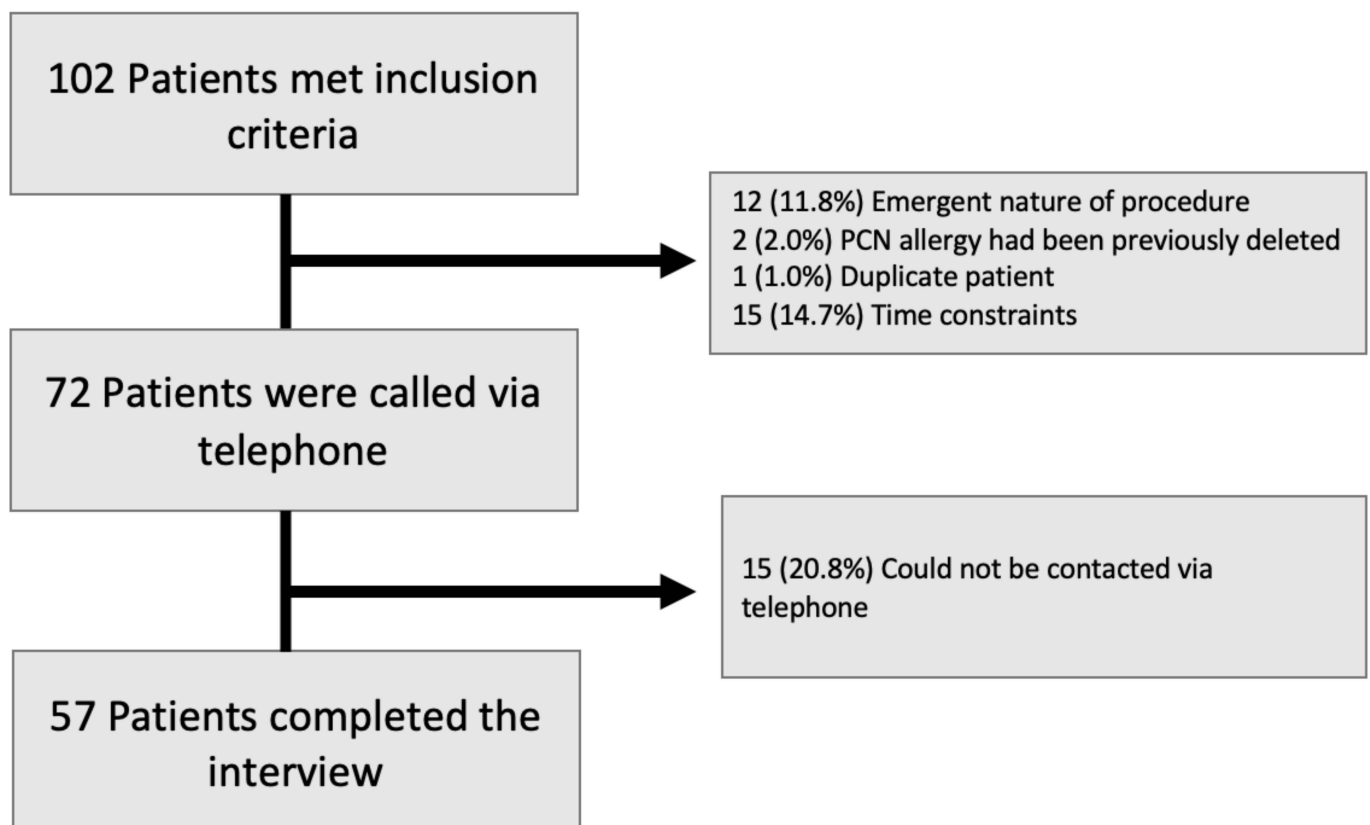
102 Patients met inclusion criteria

12 (11.8%) Emergent nature of procedure
2 (2.0%) PCN allergy had been previously deleted
1 (1.0%) Duplicate patient
15 (14.7%) Time constraints

72 Patients were called via telephone

15 (20.8%) Could not be contacted via telephone

57 Patients completed the interview